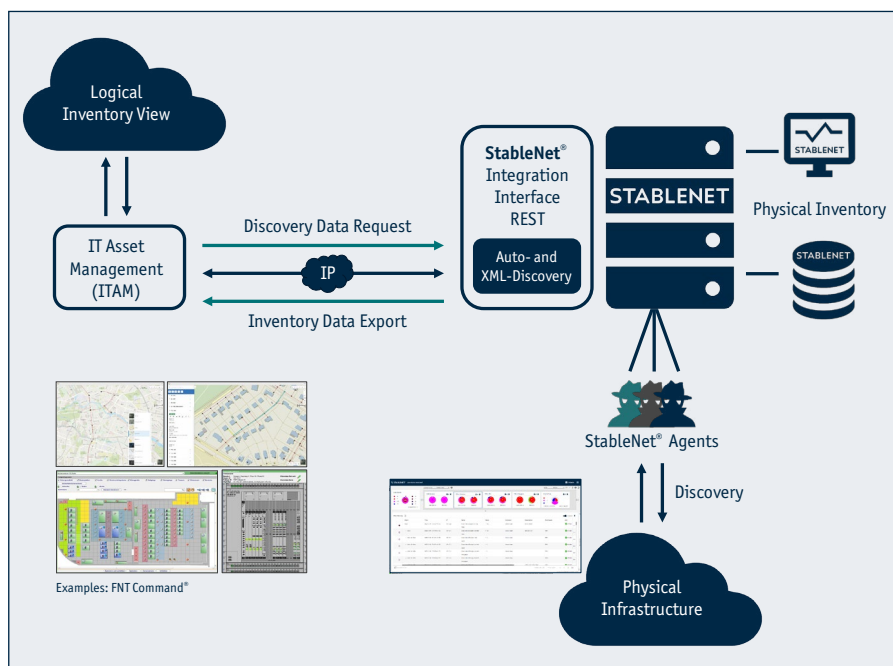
Logical Inventory View

IT Asset Management (ITAM)

Discovery Data Request

IP

Inventory Data Export

StableNet® Integration Interface REST

Auto- and XML-Discovery

STABLENET

STABLENET

Physical Inventory

STABLENET

StableNet® Agents

Discovery

Physical Infrastructure

Examples: FNT Command®